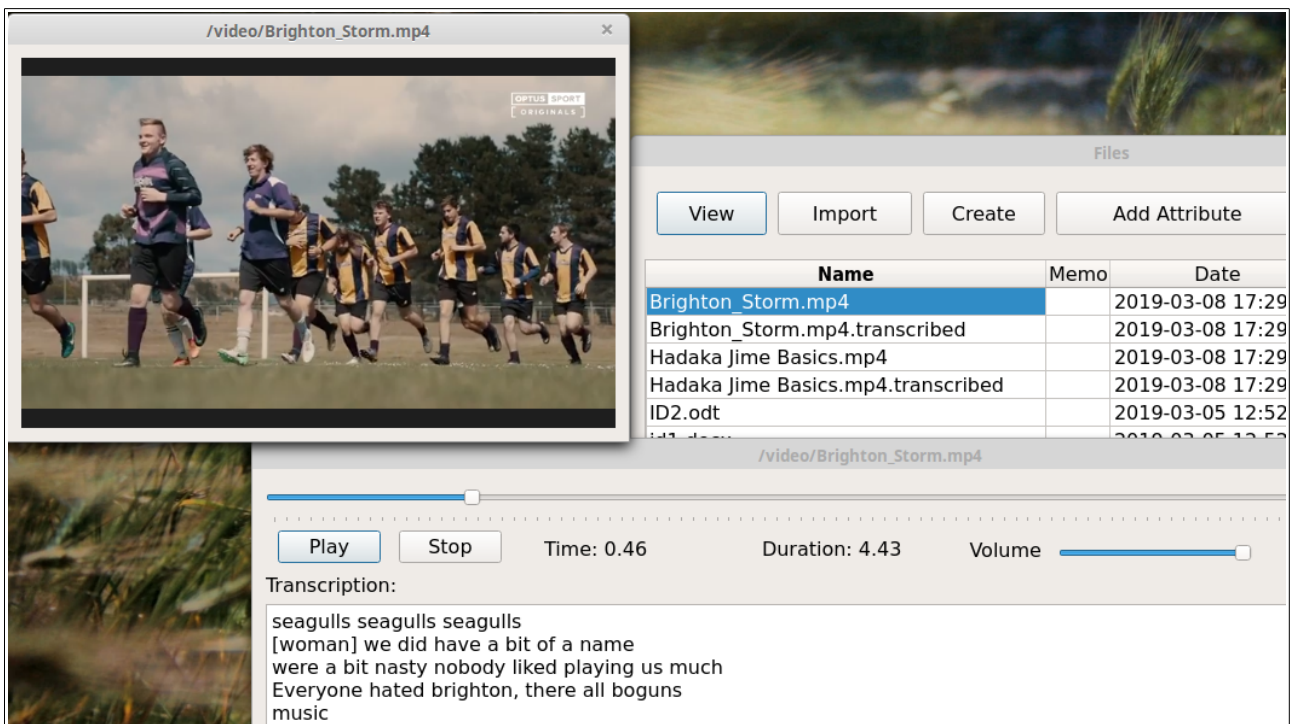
/video/Brighton_Storm.mp4

×

OPTUS SPORT
ORIGINALS

Files

View

Import

Create

Add Attribute

| Name | Memo | Date |
|---|---|---|
| Brighton_Storm.mp4 | | 2019-03-08 17:29 |
| Brighton_Storm.mp4.transcribed | | 2019-03-08 17:29 |
| Hadaka Jime Basics.mp4 | | 2019-03-08 17:29 |
| Hadaka Jime Basics.mp4.transcribed | | 2019-03-08 17:29 |
| ID2.odt | | 2019-03-05 12:52 |
| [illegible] | | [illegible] |

/video/Brighton_Storm.mp4

Play

Stop

Time: 0.46

Duration: 4.43

Volume

Transcription:

seagulls seagulls seagulls
[woman] we did have a bit of a name
were a bit nasty nobody liked playing us much
Everyone hated brighton, there all boguns
music